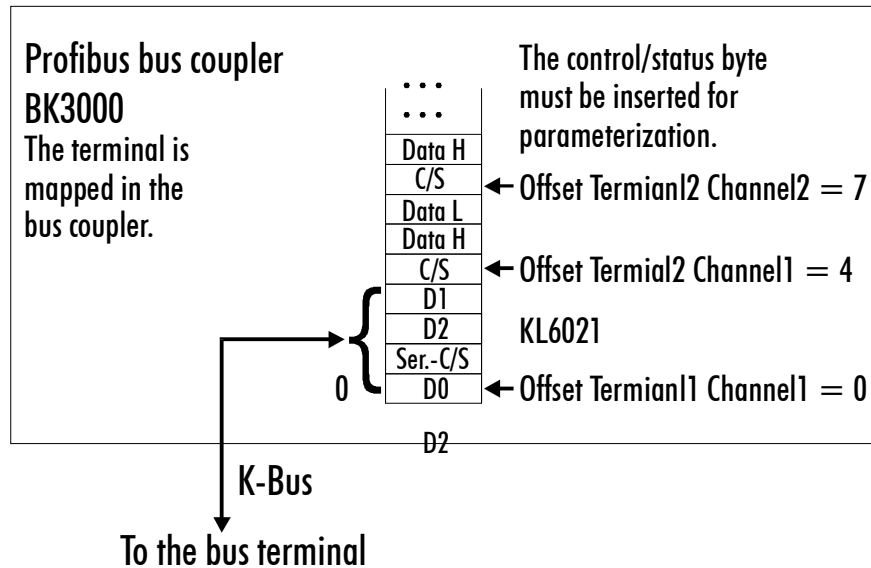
Profibus bus coupler BK3000

The terminal is mapped in the bus coupler.

The control/status byte must be inserted for parameterization.

. . .
. . .
Data H
C/S
Data L
Data H
C/S
D1
D2
Ser.-C/S
D0

← Offset Termianl2 Channel2 = 7

← Offset Termial2 Channel1 = 4

KL6021

0

← Offset Termianl1 Channel1 = 0

D2

K-Bus

To the bus terminal